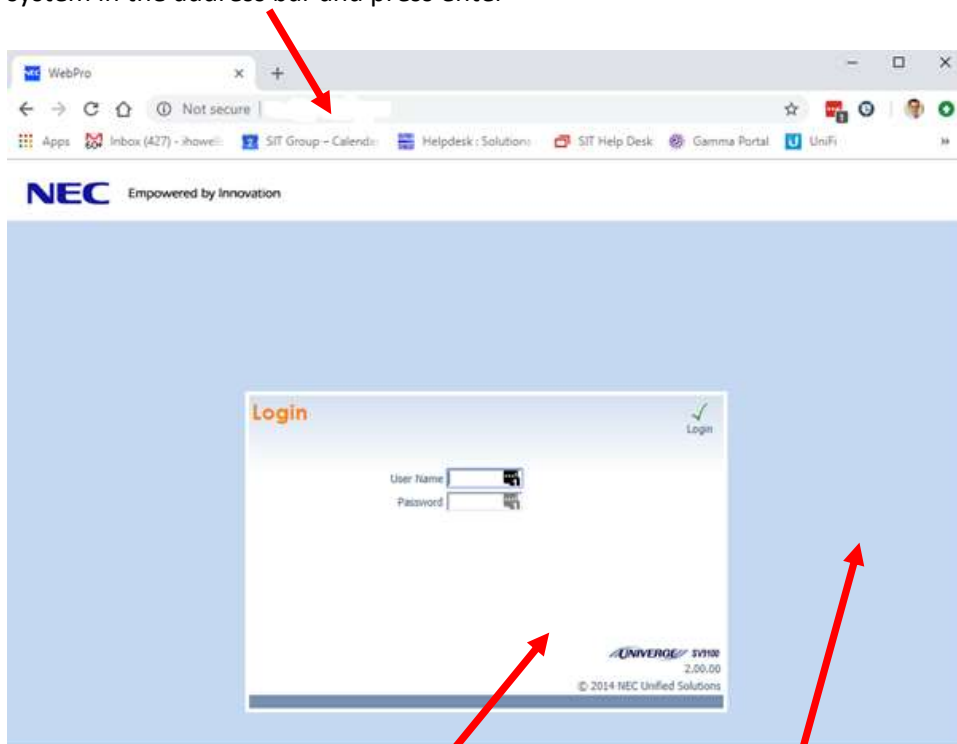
system in the address bar and press enter

WebPro

Not secure

Apps Inbox (427) - ihowell SIT Group – Calendar Helpdesk : Solutions SIT Help Desk Gamma Portal UniFi

NEC Empowered by Innovation

Login

Login

User Name

Password

UNIVERGE SV9100
2.00.00
© 2014 NEC Unified Solutions